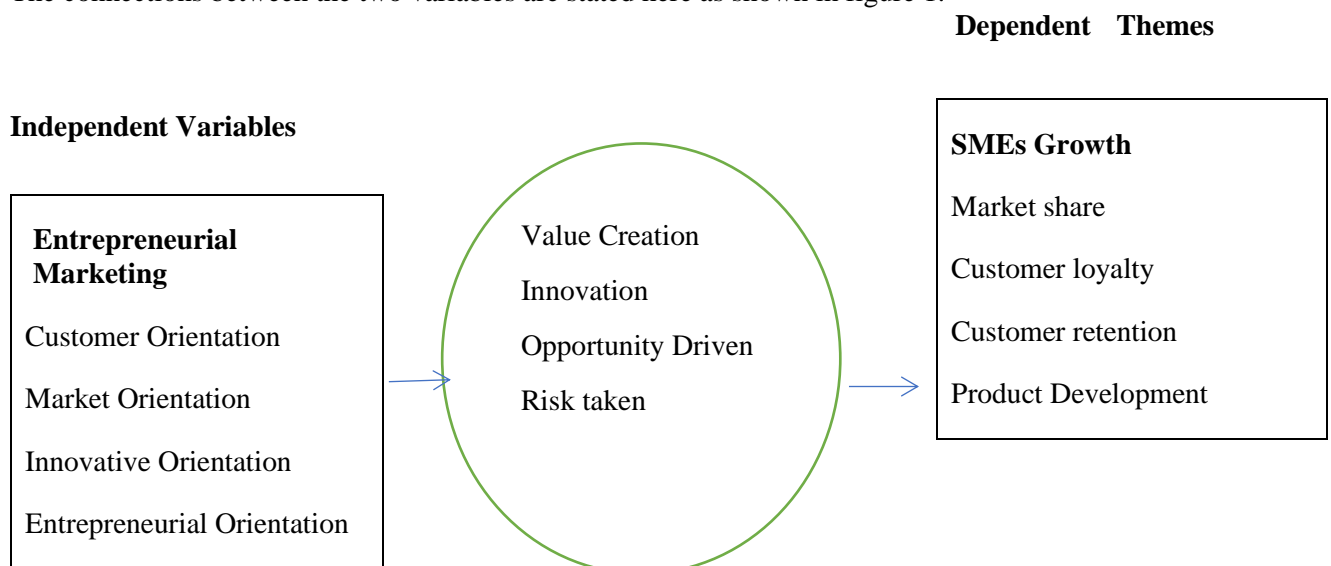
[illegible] connections between the two variables are stated here as shown in figure 1.

**Dependent Themes**

**Independent Variables**

**Entrepreneurial Marketing**

Customer Orientation

Market Orientation

Innovative Orientation

Entrepreneurial Orientation

Value Creation

Innovation

Opportunity Driven

Risk taken

**SMEs Growth**

Market share

Customer loyalty

Customer retention

Product Development